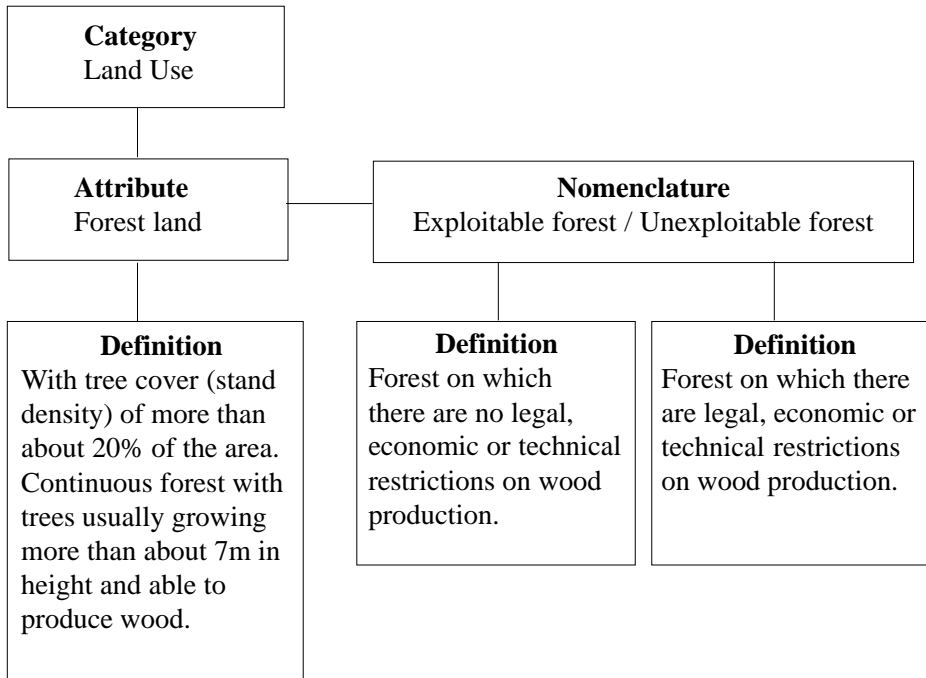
**Category**
Land Use

**Attribute**
Forest land

**Nomenclature**
Exploitable forest / Unexploitable forest

**Definition**
With tree cover (stand density) of more than about 20% of the area. Continuous forest with trees usually growing more than about 7m in height and able to produce wood.

**Definition**
Forest on which there are no legal, economic or technical restrictions on wood production.

**Definition**
Forest on which there are legal, economic or technical restrictions on wood production.